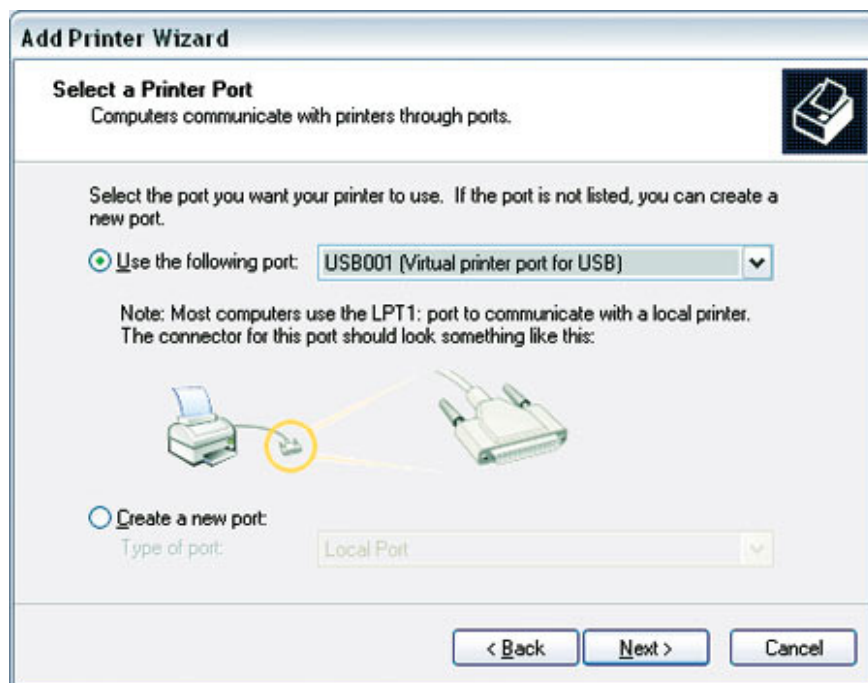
Add Printer Wizard

Select a Printer Port
Computers communicate with printers through ports.

Select the port you want your printer to use. If the port is not listed, you can create a new port.

Use the following port: USB001 (Virtual printer port for USB)

Note: Most computers use the LPT1: port to communicate with a local printer. The connector for this port should look something like this:

Create a new port:
Type of port: Local Port

< Back
Next >
Cancel